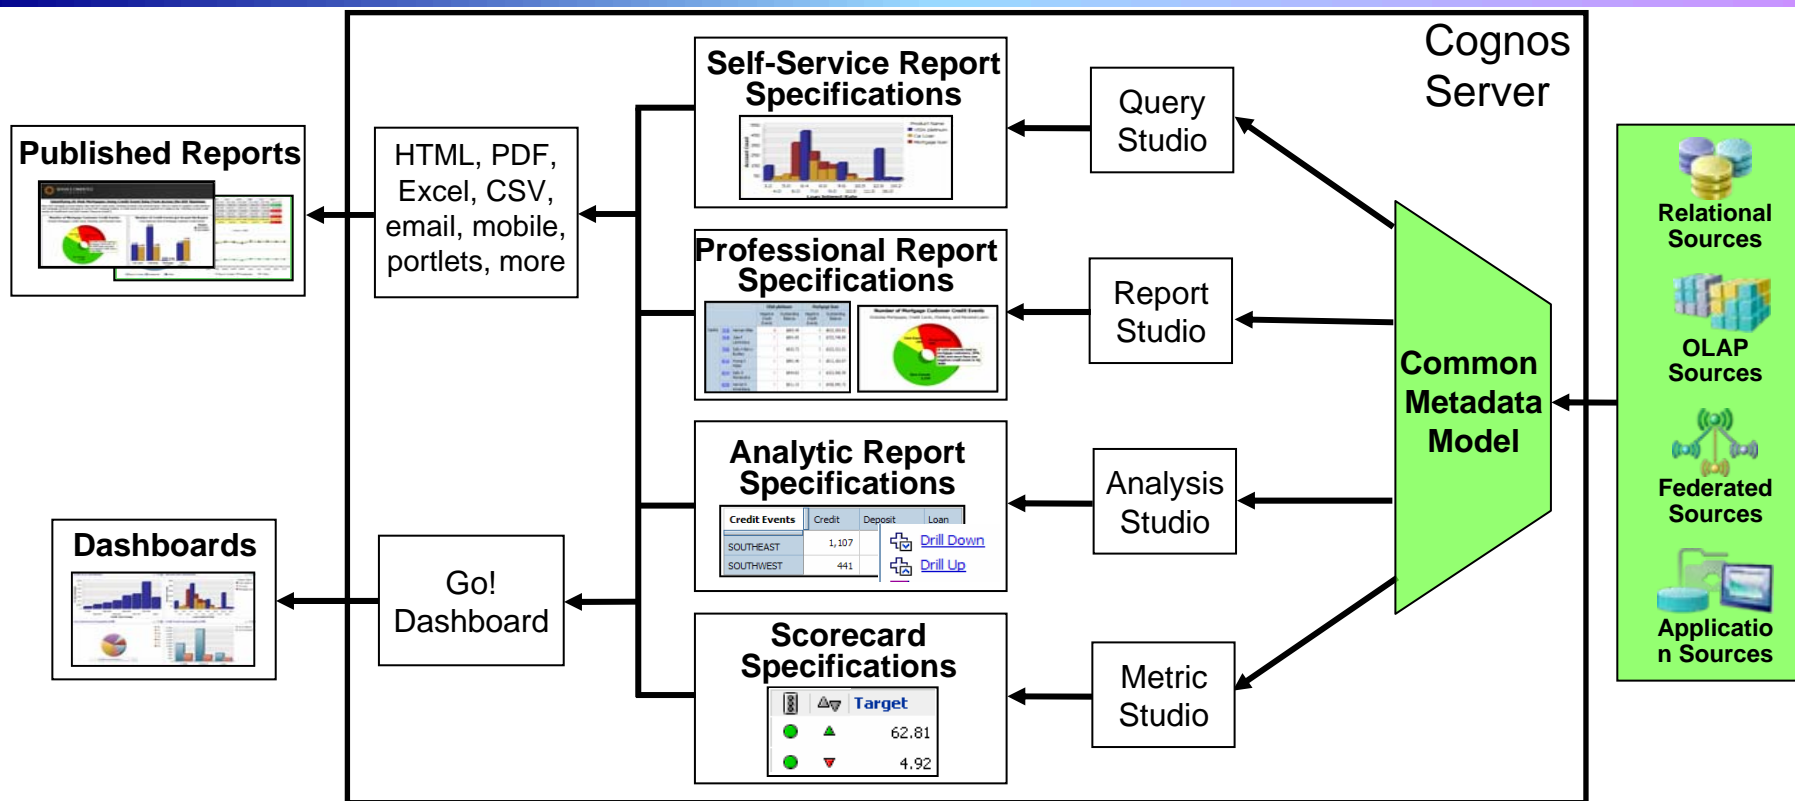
Cognos Server

Published Reports

HTML, PDF, Excel, CSV, email, mobile, portlets, more

Dashboards

Go! Dashboard

Self-Service Report Specifications

Professional Report Specifications

Analytic Report Specifications

| Credit Events | Credit | Deposit | Loan |
|---|---|---|---|
| SOUTHEAST | 1,107 | | |
| SOUTHWEST | 441 | | |

Drill Down
Drill Up

Scorecard Specifications

| | | Target |
|---|---|---|
| | | 62.81 |
| | | 4.92 |

Query Studio

Report Studio

Analysis Studio

Metric Studio

Common Metadata Model

Relational Sources

OLAP Sources

Federated Sources

Application Sources